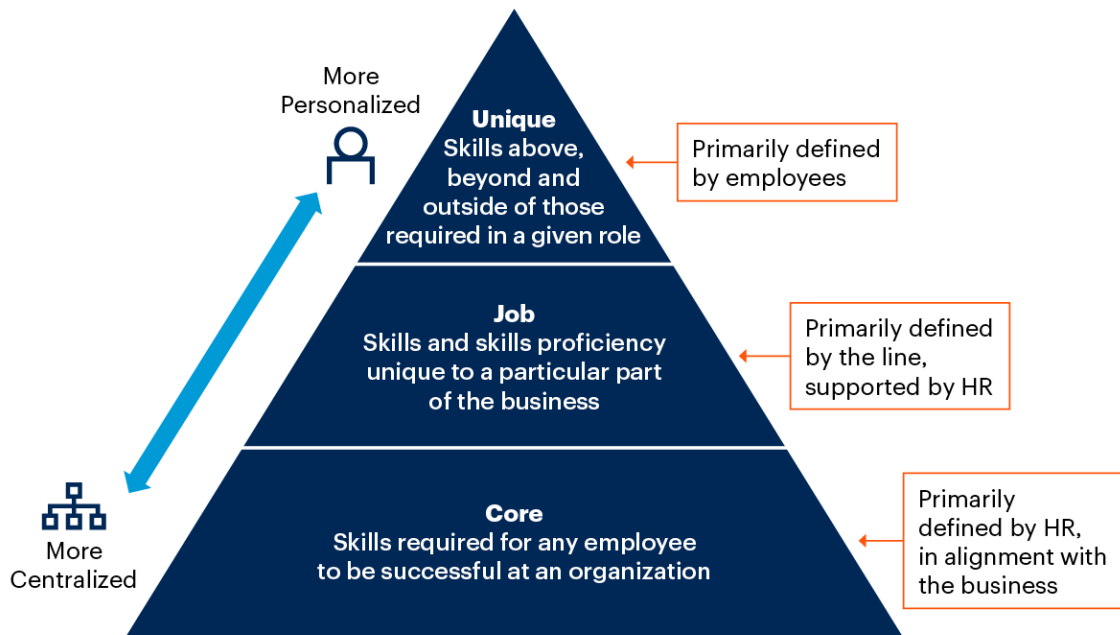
More Personalized

Unique
Skills above, beyond and outside of those required in a given role

Primarily defined by employees

Job
Skills and skills proficiency unique to a particular part of the business

Primarily defined by the line, supported by HR

More Centralized

Core
Skills required for any employee to be successful at an organization

Primarily defined by HR, in alignment with the business